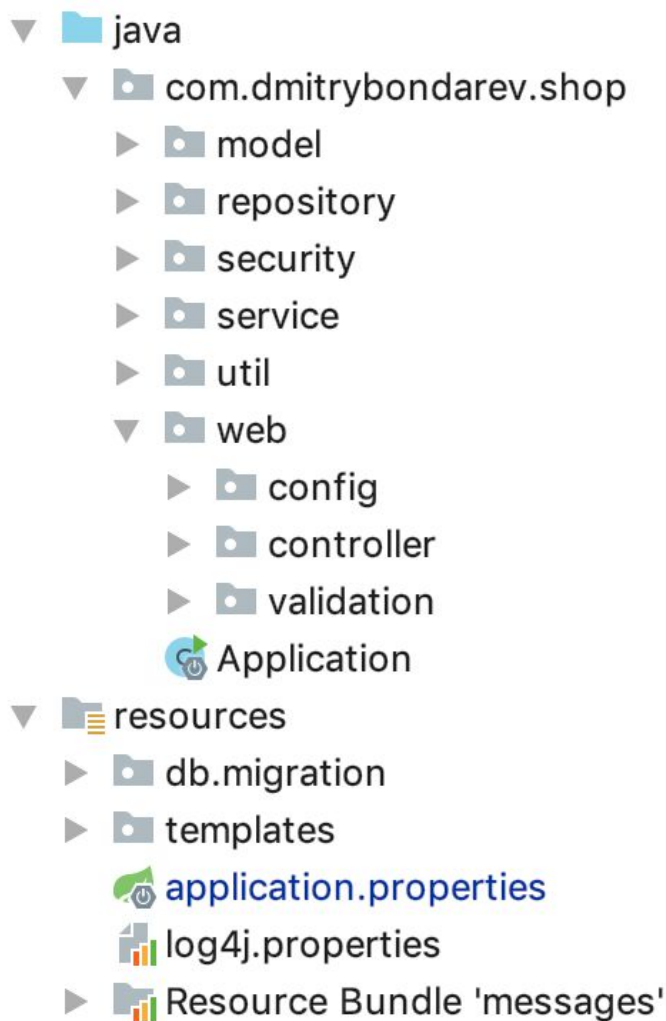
java
com.dmitrybondarev.shop
model
repository
security
service
util
web
config
controller
validation
Application
resources
db.migration
templates
application.properties
log4j.properties
Resource Bundle 'messages'